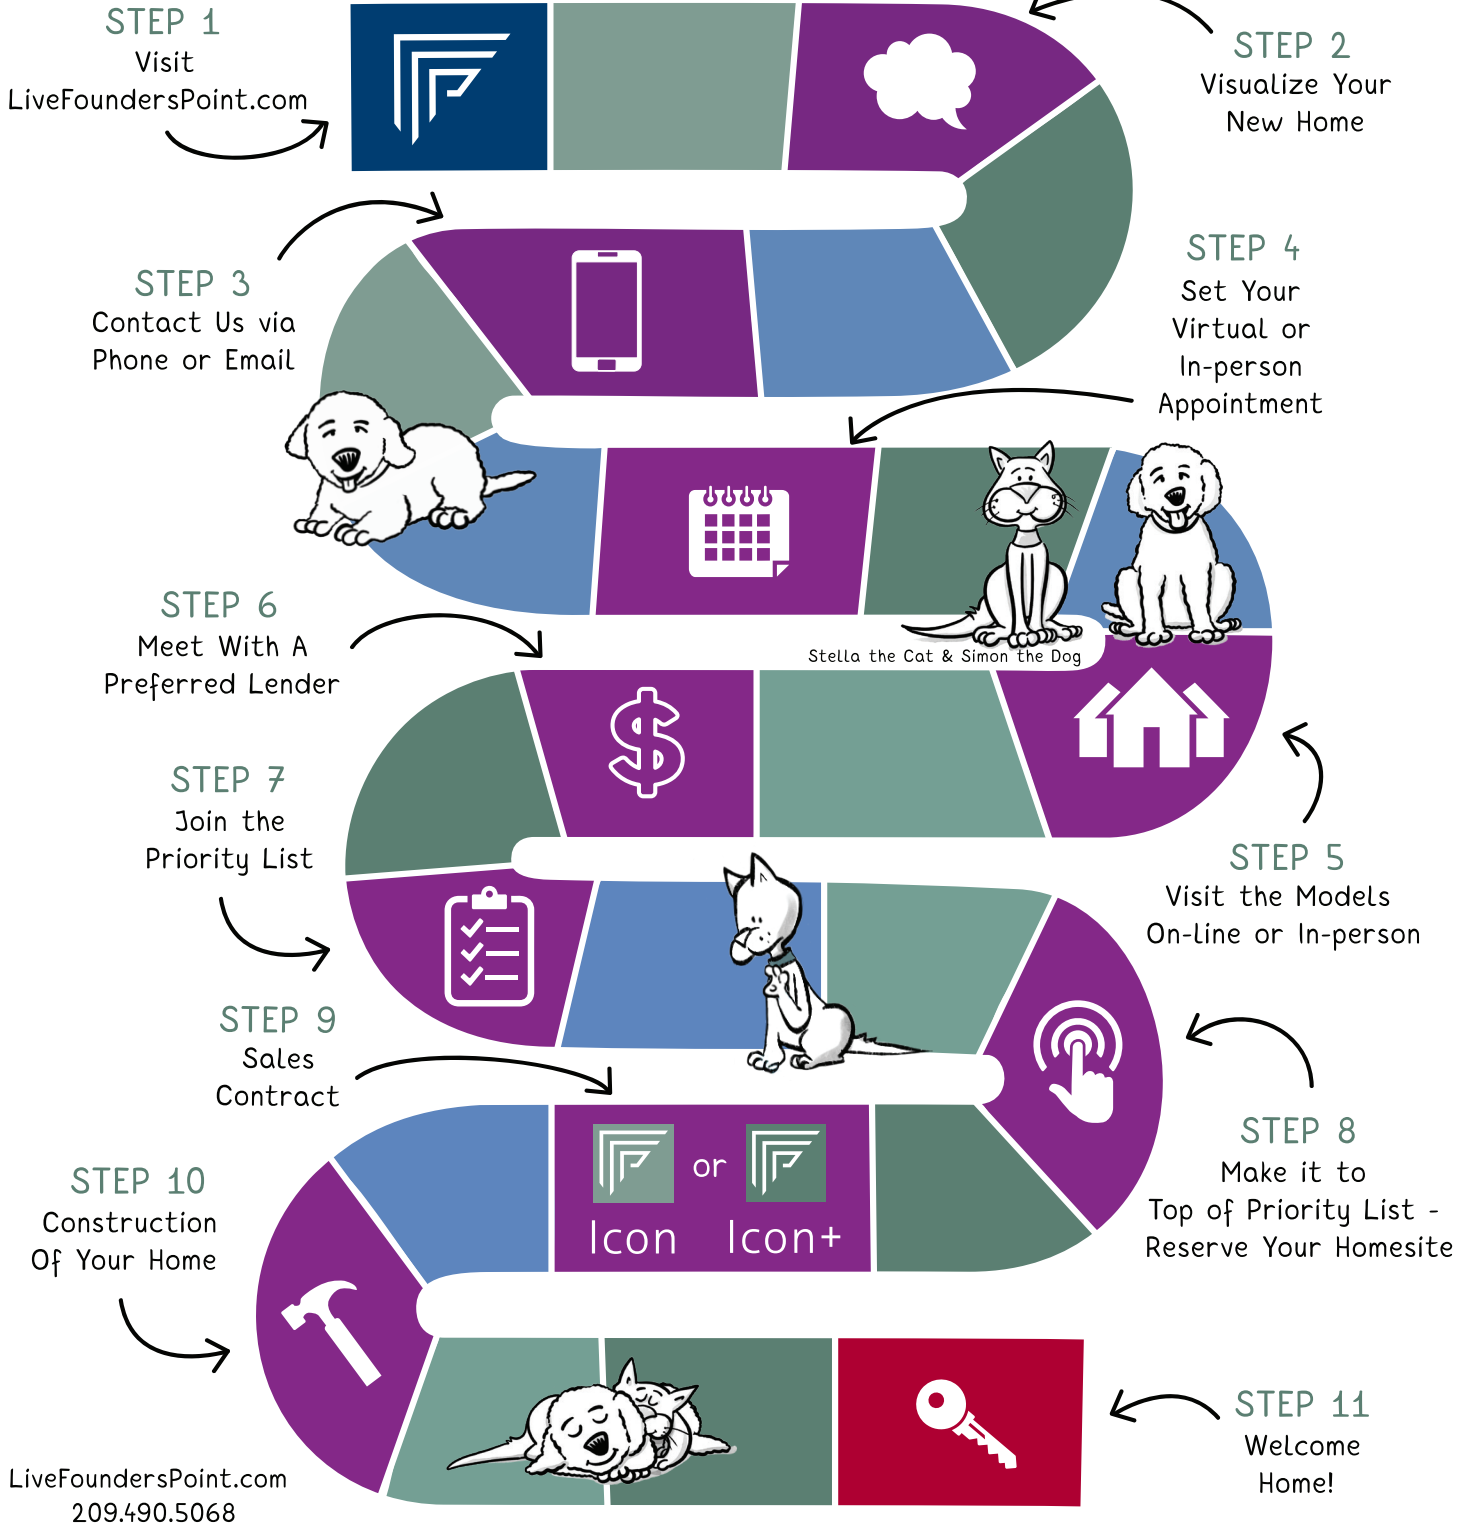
STEP 1
Visit
LiveFoundersPoint.com

STEP 2
Visualize Your
New Home

STEP 3
Contact Us via
Phone or Email

STEP 4
Set Your
Virtual or
In-person
Appointment

Stella the Cat & Simon the Dog

STEP 6
Meet With A
Preferred Lender

STEP 5
Visit the Models
On-line or In-person

STEP 7
Join the
Priority List

STEP 9
Sales
Contract

STEP 8
Make it to
Top of Priority List -
Reserve Your Homesite

or
Icon Icon+

STEP 10
Construction
Of Your Home

STEP 11
Welcome
Home!

LiveFoundersPoint.com
209.490.5068